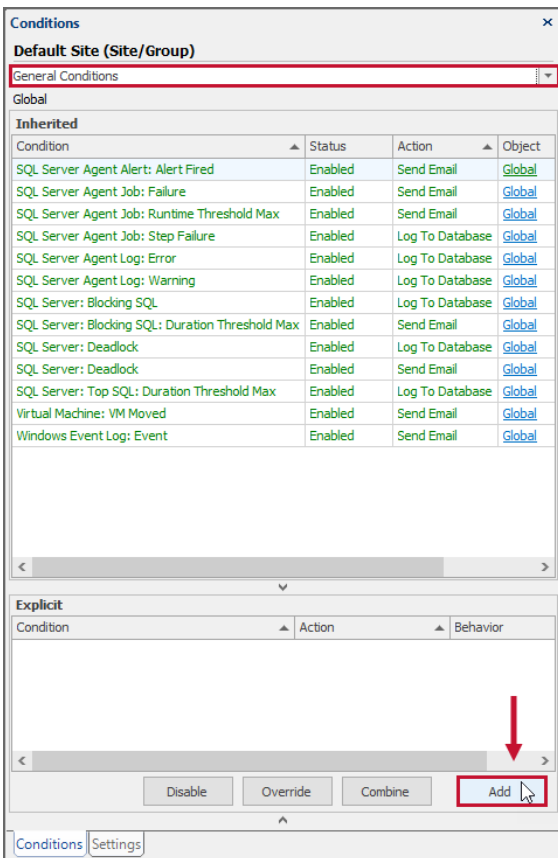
Conditions ×

Default Site (Site/Group)

General Conditions

Global

Inherited

| Condition | Status | Action | Object |
|---|---|---|---|
| SQL Server Agent Alert: Alert Fired | Enabled | Send Email | Global |
| SQL Server Agent Job: Failure | Enabled | Send Email | Global |
| SQL Server Agent Job: Runtime Threshold Max | Enabled | Send Email | Global |
| SQL Server Agent Job: Step Failure | Enabled | Log To Database | Global |
| SQL Server Agent Log: Error | Enabled | Log To Database | Global |
| SQL Server Agent Log: Warning | Enabled | Log To Database | Global |
| SQL Server: Blocking SQL | Enabled | Log To Database | Global |
| SQL Server: Blocking SQL: Duration Threshold Max | Enabled | Send Email | Global |
| SQL Server: Deadlock | Enabled | Log To Database | Global |
| SQL Server: Deadlock | Enabled | Send Email | Global |
| SQL Server: Top SQL: Duration Threshold Max | Enabled | Log To Database | Global |
| Virtual Machine: VM Moved | Enabled | Send Email | Global |
| Windows Event Log: Event | Enabled | Send Email | Global |

Explicit

| Condition | Action | Behavior |
|---|---|---|

Disable Override Combine Add

Conditions Settings